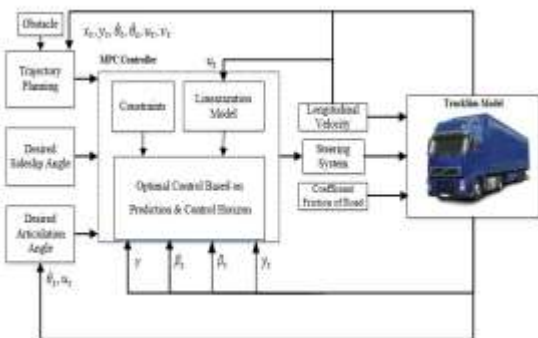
Obstacle

$x_1, y_1, \theta_1, \theta_2, u_1, v_1$

Trajectory Planning

MPC Controller

$u_1$

Constraints

Linearization Model

Longitudinal Velocity

Tractor Model

Desired Sideslip Angle

Steering System

Optimal Control Based on Prediction & Control Horizon

Coefficient Friction of Road

Desired Articulation Angle

$\theta_1, u_1$

$\gamma$

$\beta_1$

$\beta_2$

$\gamma_2$